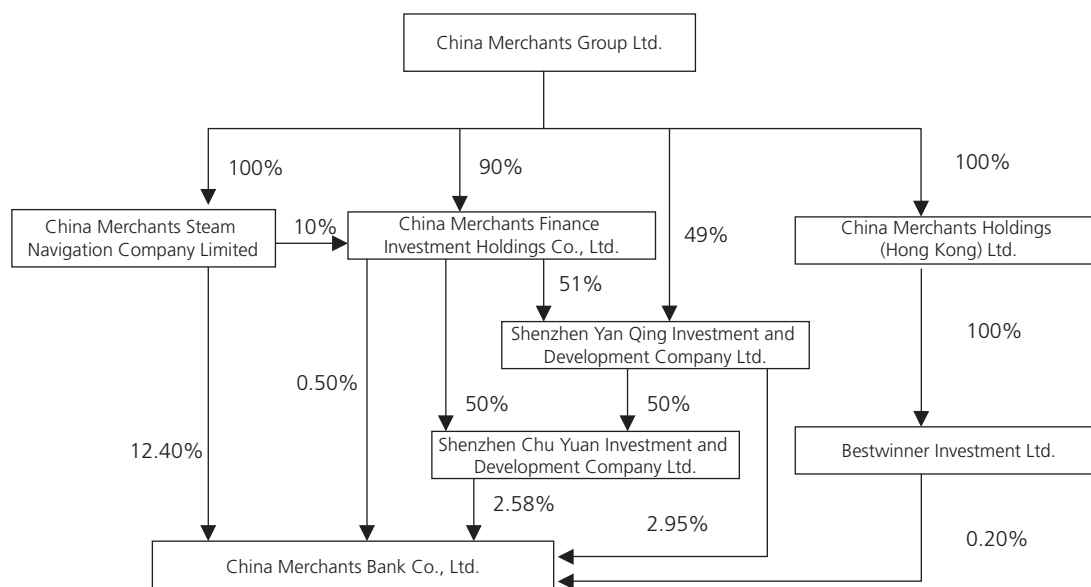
China Merchants Group Ltd.

100%

90%

49%

100%

China Merchants Steam Navigation Company Limited

10%

China Merchants Finance Investment Holdings Co., Ltd.

China Merchants Holdings (Hong Kong) Ltd.

51%

Shenzhen Yan Qing Investment and Development Company Ltd.

100%

0.50%

50%

50%

Shenzhen Chu Yuan Investment and Development Company Ltd.

Bestwinner Investment Ltd.

12.40%

2.58%

2.95%

0.20%

China Merchants Bank Co., Ltd.